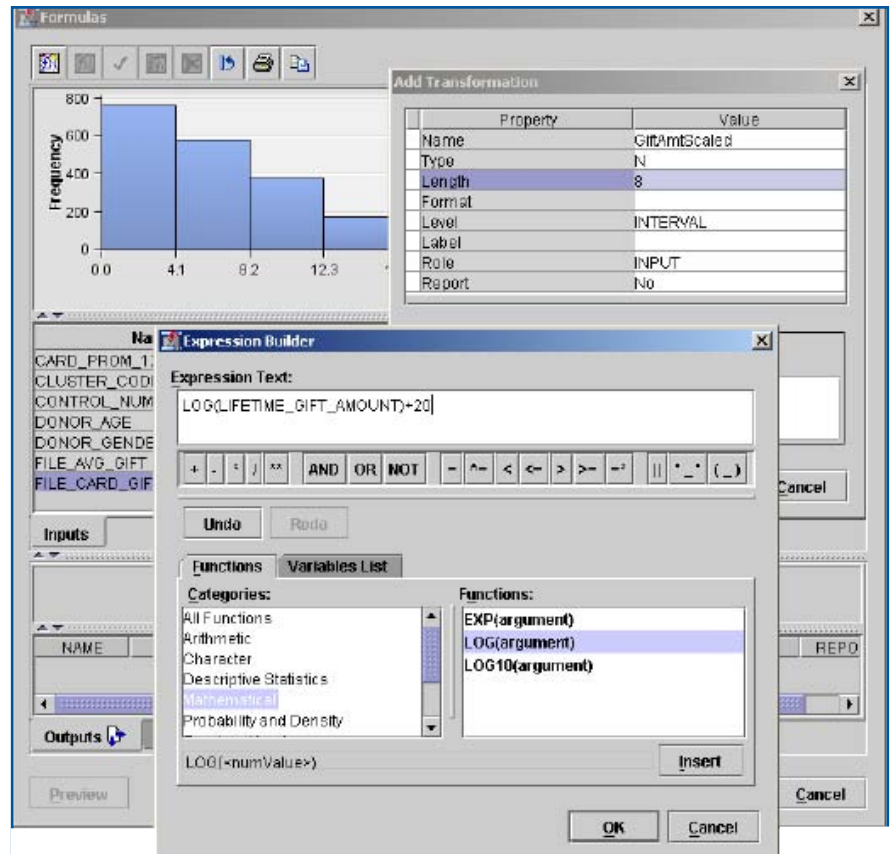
Formulas

800
600
400
200
0
Frequency
0.0
4.1
8.2
12.3

Add Transformation

| Property | Value |
|---|---|
| Name | GiftAmtScaled |
| Type | N |
| Length | 8 |
| Format | |
| Level | INTERVAL |
| Label | |
| Role | INPUT |
| Report | No |

Na
CARD_PROM_1
CLUSTER_COD
CONTROL_NUM
DONOR_AGE
DONOR_GENDE
FILE_AVG_GIFT
FILE_CARD_GIF

Inputs

NAME
REPO

Outputs

Preview

Cancel

Cancel

Expression Builder

Expression Text:

LOG(LIFETIME_GIFT_AMOUNT)+20

+ - * / ** AND OR NOT = ^= < <= > >= =* || '_' (_)

Undo Redo

Functions Variables List

Categories:
All Functions
Arithmetic
Character
Descriptive Statistics
Mathematical
Probability and Density

Functions:
EXP(argument)
LOG(argument)
LOG10(argument)

LOG(<numValue>)

Insert

OK Cancel